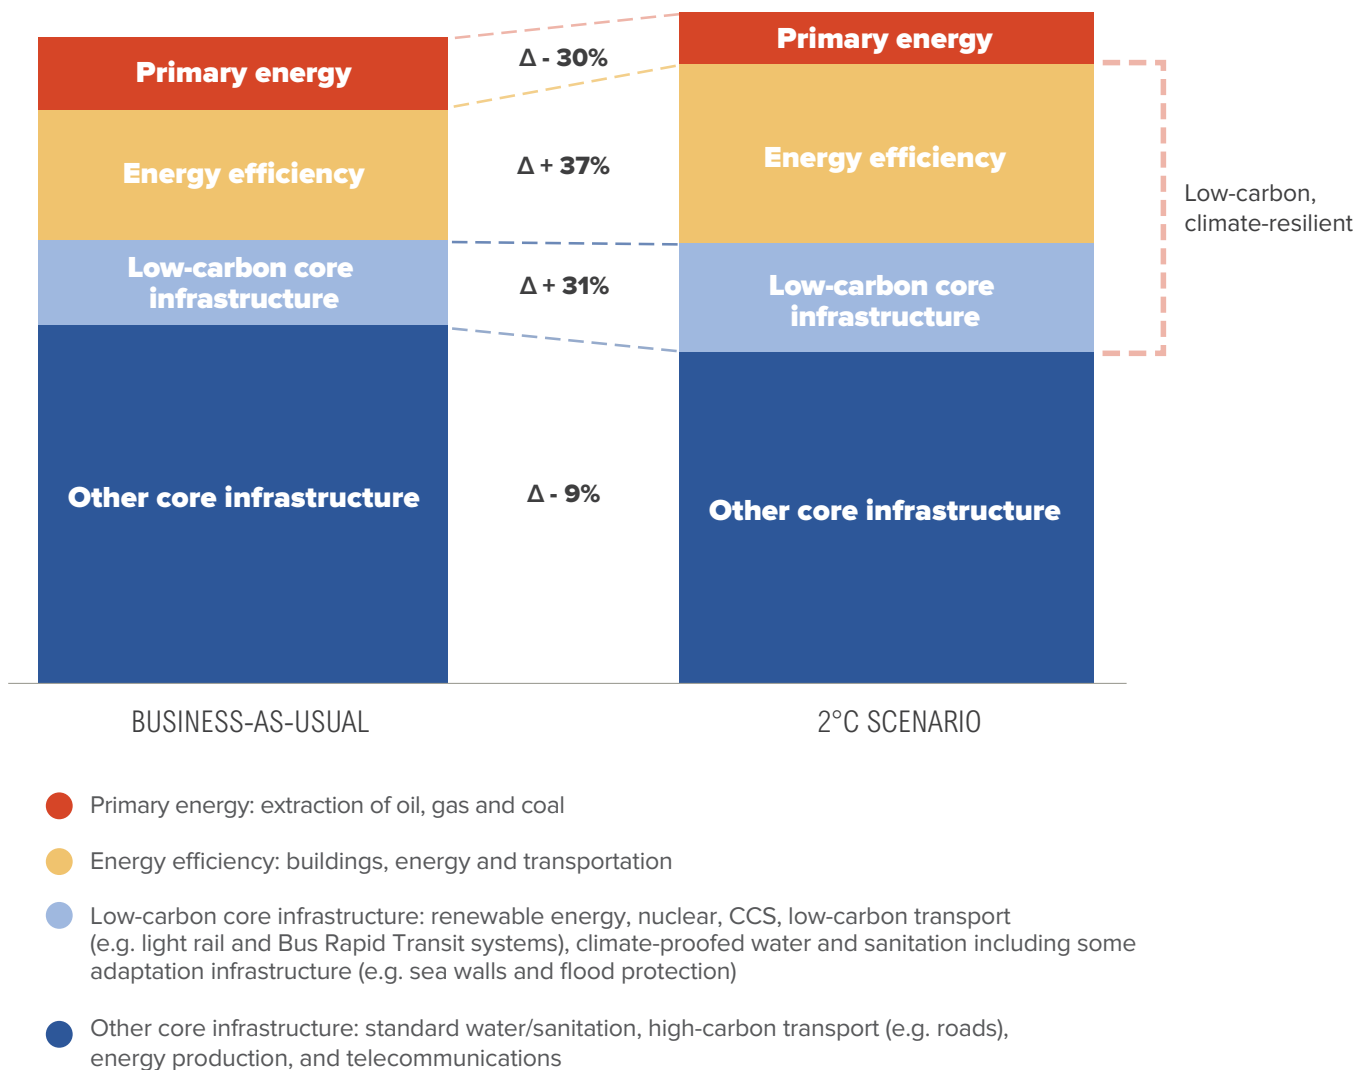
Primary energy

Energy efficiency

Low-carbon core infrastructure

Other core infrastructure

Δ - 30%

Δ + 37%

Δ + 31%

Δ - 9%

Primary energy

Energy efficiency

Low-carbon core infrastructure

Other core infrastructure

Low-carbon, climate-resilient

BUSINESS-AS-USUAL

2°C SCENARIO

Primary energy: extraction of oil, gas and coal

Energy efficiency: buildings, energy and transportation

Low-carbon core infrastructure: renewable energy, nuclear, CCS, low-carbon transport (e.g. light rail and Bus Rapid Transit systems), climate-proofed water and sanitation including some adaptation infrastructure (e.g. sea walls and flood protection)

Other core infrastructure: standard water/sanitation, high-carbon transport (e.g. roads), energy production, and telecommunications